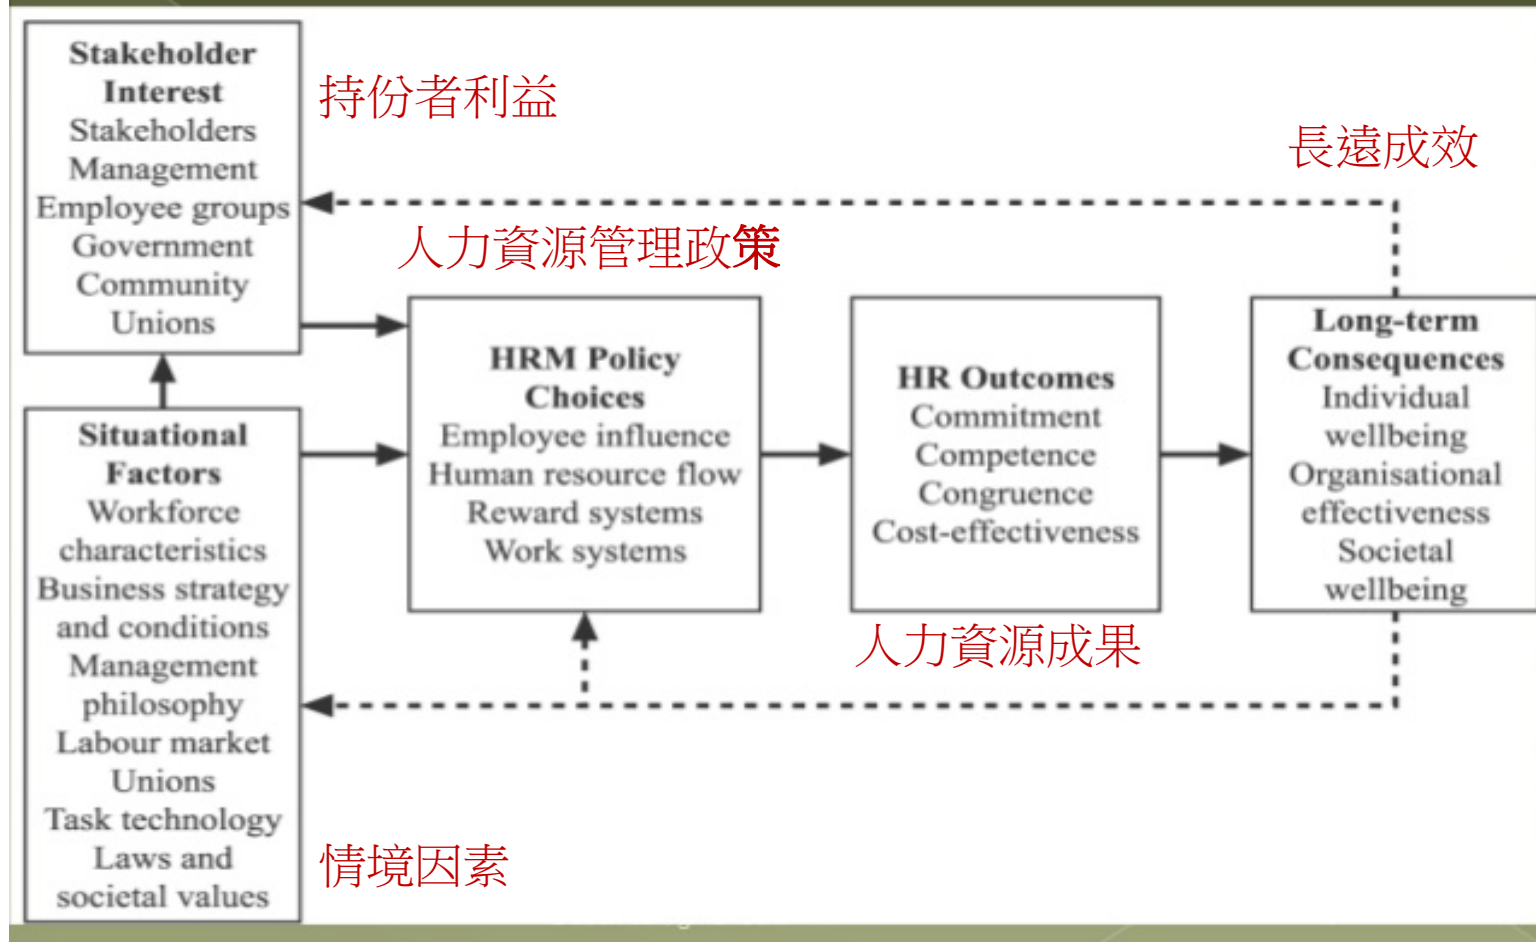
Stakeholder Interest
Stakeholders
Management
Employee groups
Government
Community
Unions

持份者利益

長遠成效

人力資源管理政策

HRM Policy Choices
Employee influence
Human resource flow
Reward systems
Work systems

HR Outcomes
Commitment
Competence
Congruence
Cost-effectiveness

Long-term Consequences
Individual wellbeing
Organisational effectiveness
Societal wellbeing

Situational Factors
Workforce characteristics
Business strategy and conditions
Management philosophy
Labour market
Unions
Task technology
Laws and societal values

人力資源成果

情境因素